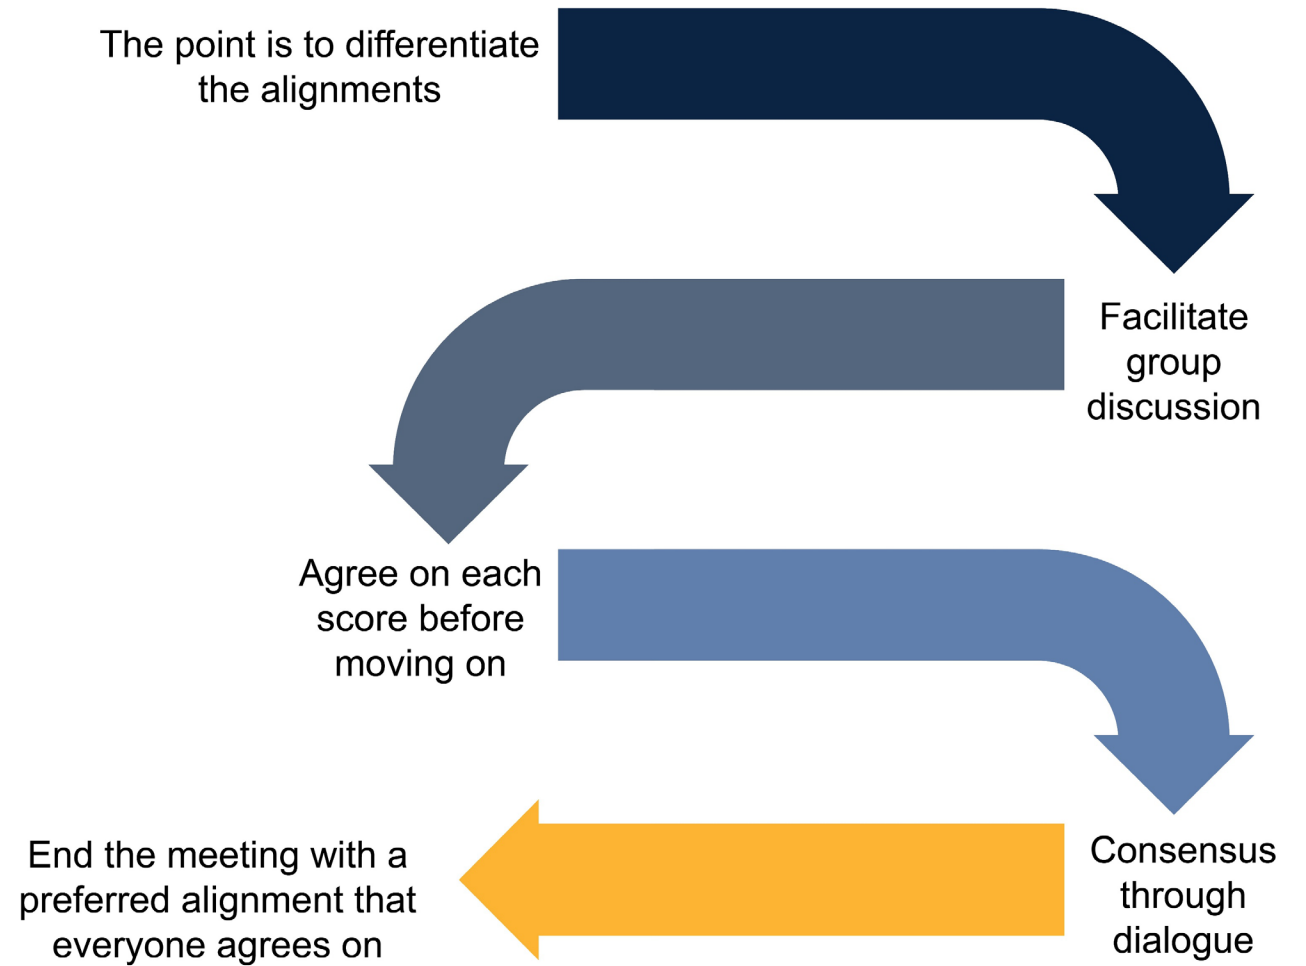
The point is to differentiate the alignments

Facilitate group discussion

Agree on each score before moving on

Consensus through dialogue

End the meeting with a preferred alignment that everyone agrees on